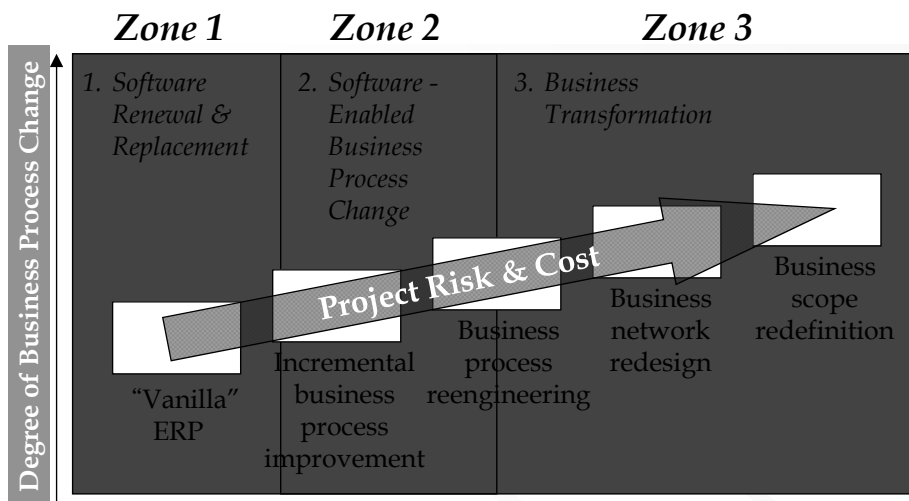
Zone 1

Zone 2

Zone 3

Degree of Business Process Change

1. Software Renewal & Replacement

2. Software - Enabled Business Process Change

3. Business Transformation

Project Risk & Cost

"Vanilla" ERP

Incremental business process improvement

Business process reengineering

Business network redesign

Business scope redefinition